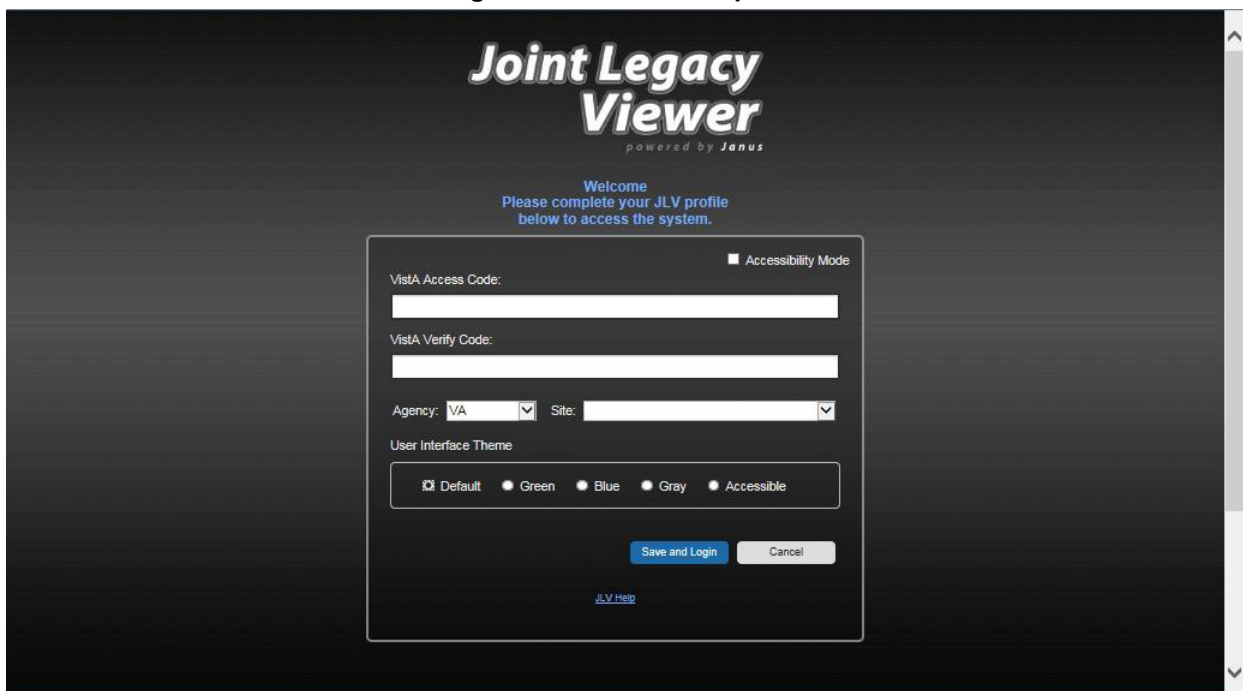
Joint Legacy Viewer
powered by Janus

Welcome
Please complete your JLV profile below to access the system.

Accessibility Mode

VistA Access Code:

VistA Verify Code:

Agency: VA Site:

User Interface Theme

Default Green Blue Gray Accessible

Save and Login Cancel

JLV Help